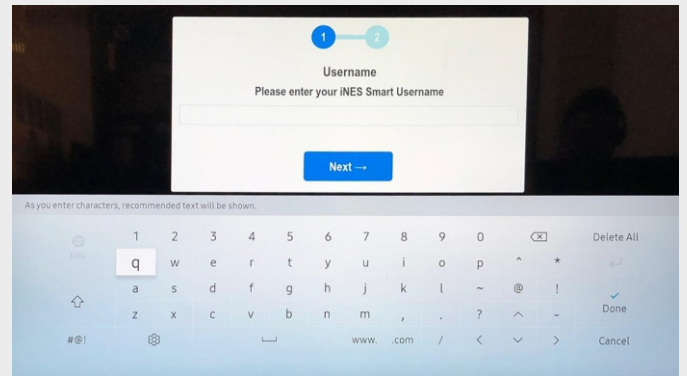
1 2

Username

Please enter your iNES Smart Username

Next →

As you enter characters, recommended text will be shown.

ENG

1 2 3 4 5 6 7 8 9 0

Delete All

q w e r t y u i o p ^ *

a s d f g h j k l ~ @ !

Done

z x c v b n m , . ? ^ -

#@!

www. .com / < ∨ >

Cancel